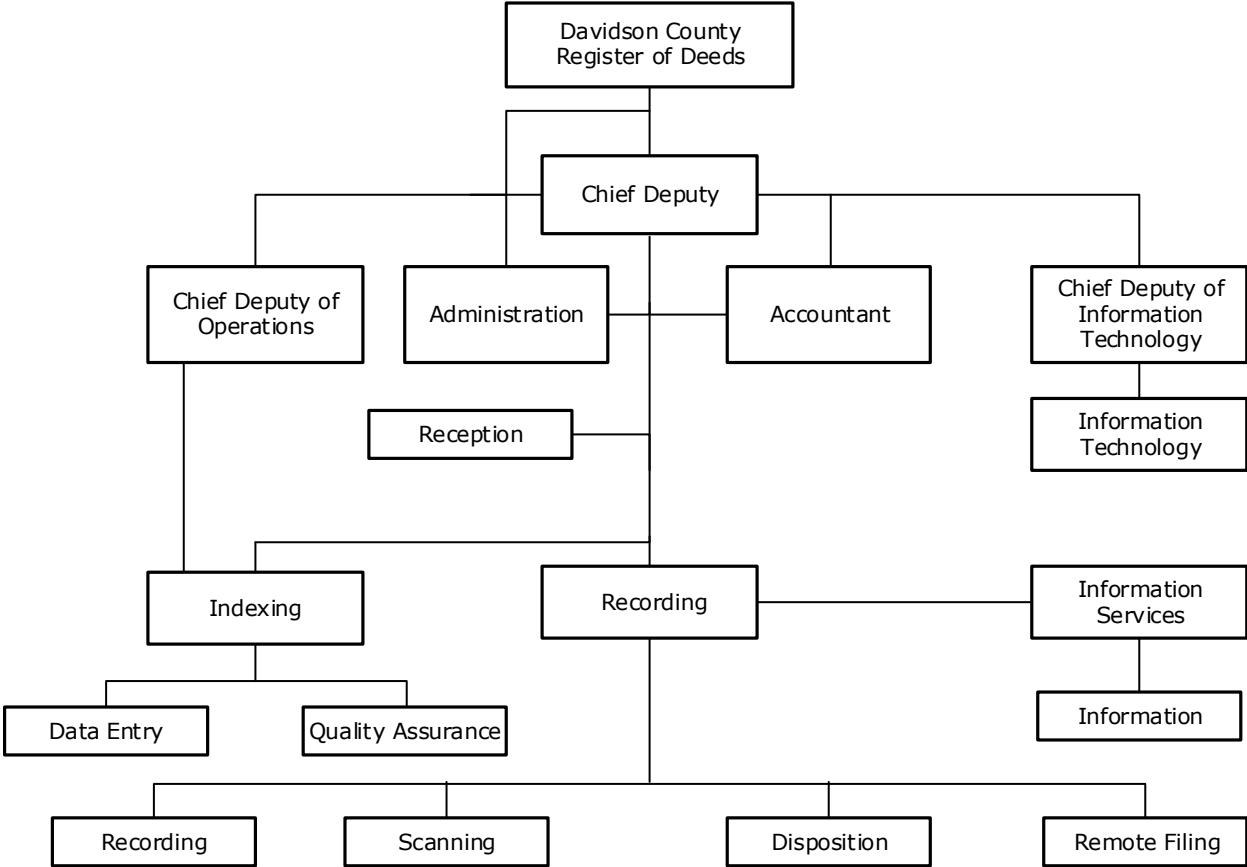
Davidson County Register of Deeds

Chief Deputy

Chief Deputy of Operations

Administration

Accountant

Chief Deputy of Information Technology

Information Technology

Reception

Indexing

Recording

Information Services

Data Entry

Quality Assurance

Information

Recording

Scanning

Disposition

Remote Filing